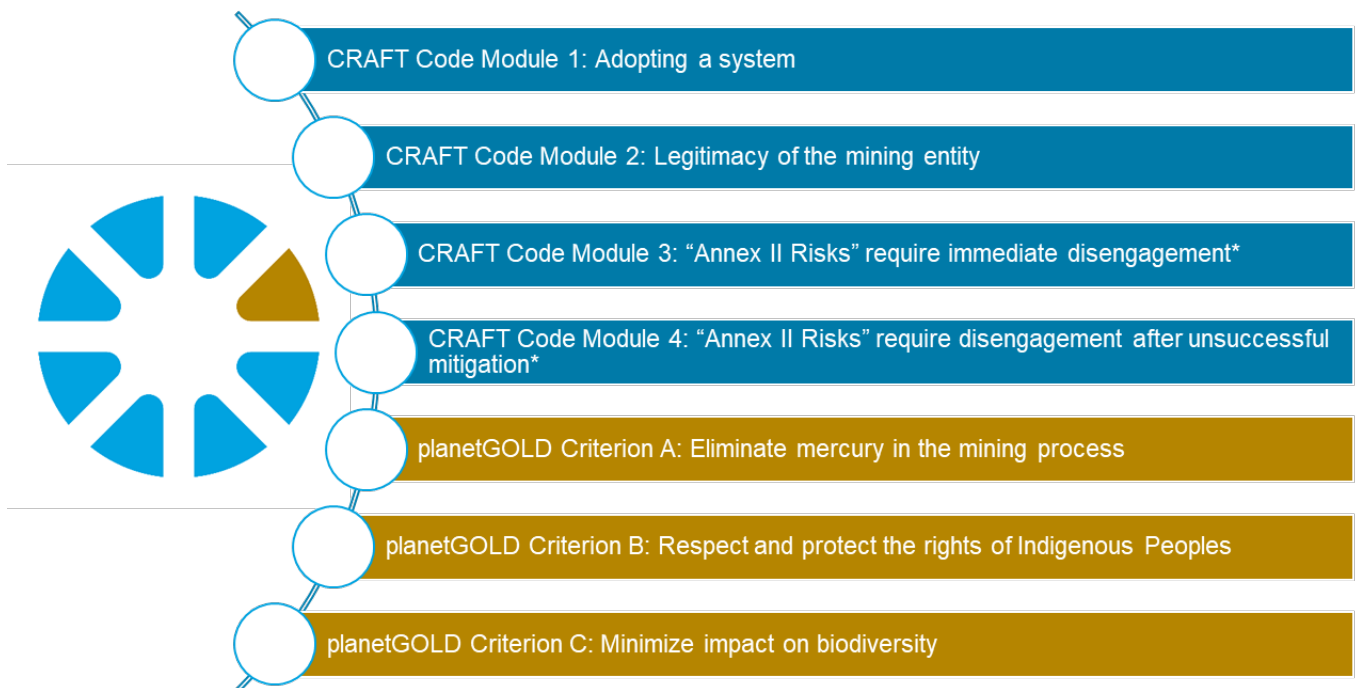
CRAFT Code Module 1: Adopting a system

CRAFT Code Module 2: Legitimacy of the mining entity

CRAFT Code Module 3: “Annex II Risks” require immediate disengagement*

CRAFT Code Module 4: “Annex II Risks” require disengagement after unsuccessful mitigation*

planetGOLD Criterion A: Eliminate mercury in the mining process

planetGOLD Criterion B: Respect and protect the rights of Indigenous Peoples

planetGOLD Criterion C: Minimize impact on biodiversity